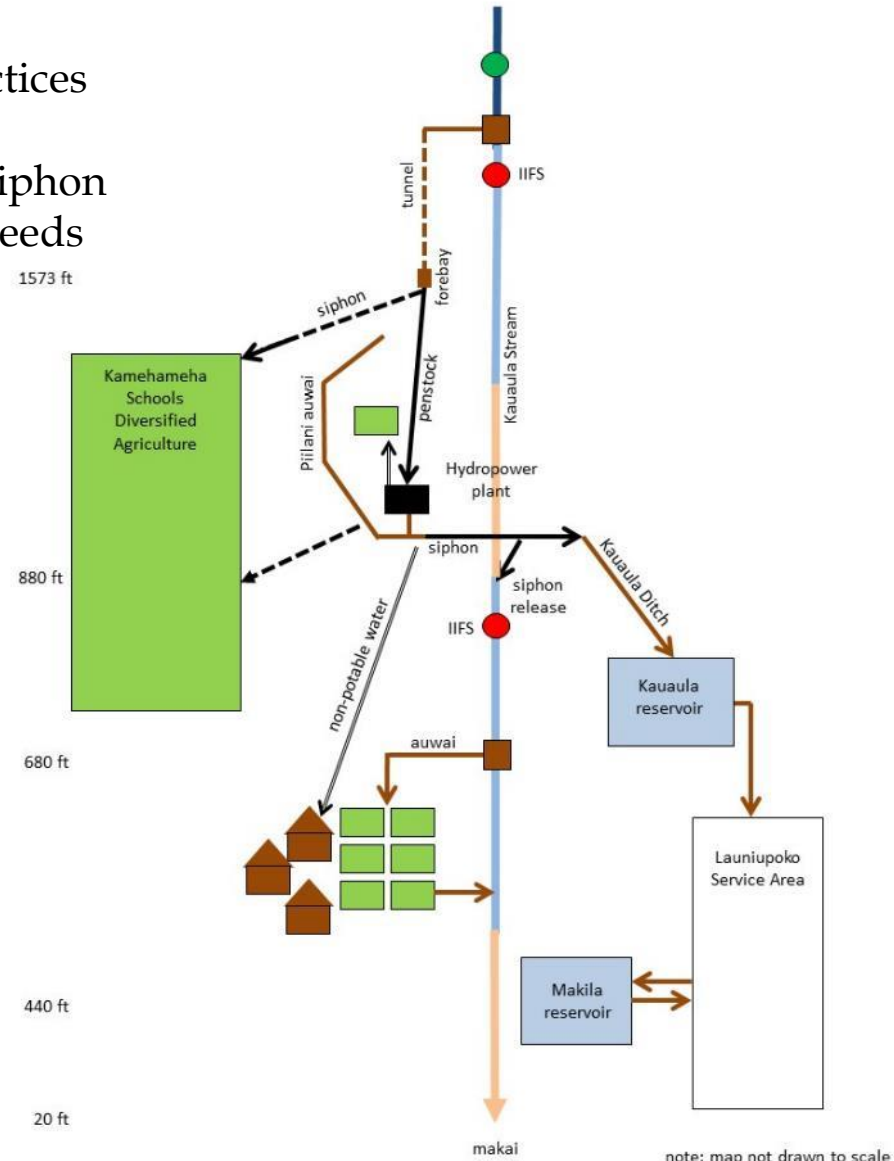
ctices

iphon
eeds

1573 ft

tunnel

IIFS

forebay

siphon

Kamehameha Schools Diversified Agriculture

Piilani auwai

penstock

Kauaula Stream

Hydropower plant

880 ft

siphon

siphon release

Kauaula Ditch

IIFS

non-potable water

Kauaula reservoir

680 ft

auwai

Launiupoko Service Area

440 ft

Makila reservoir

20 ft

makai

note: map not drawn to scale